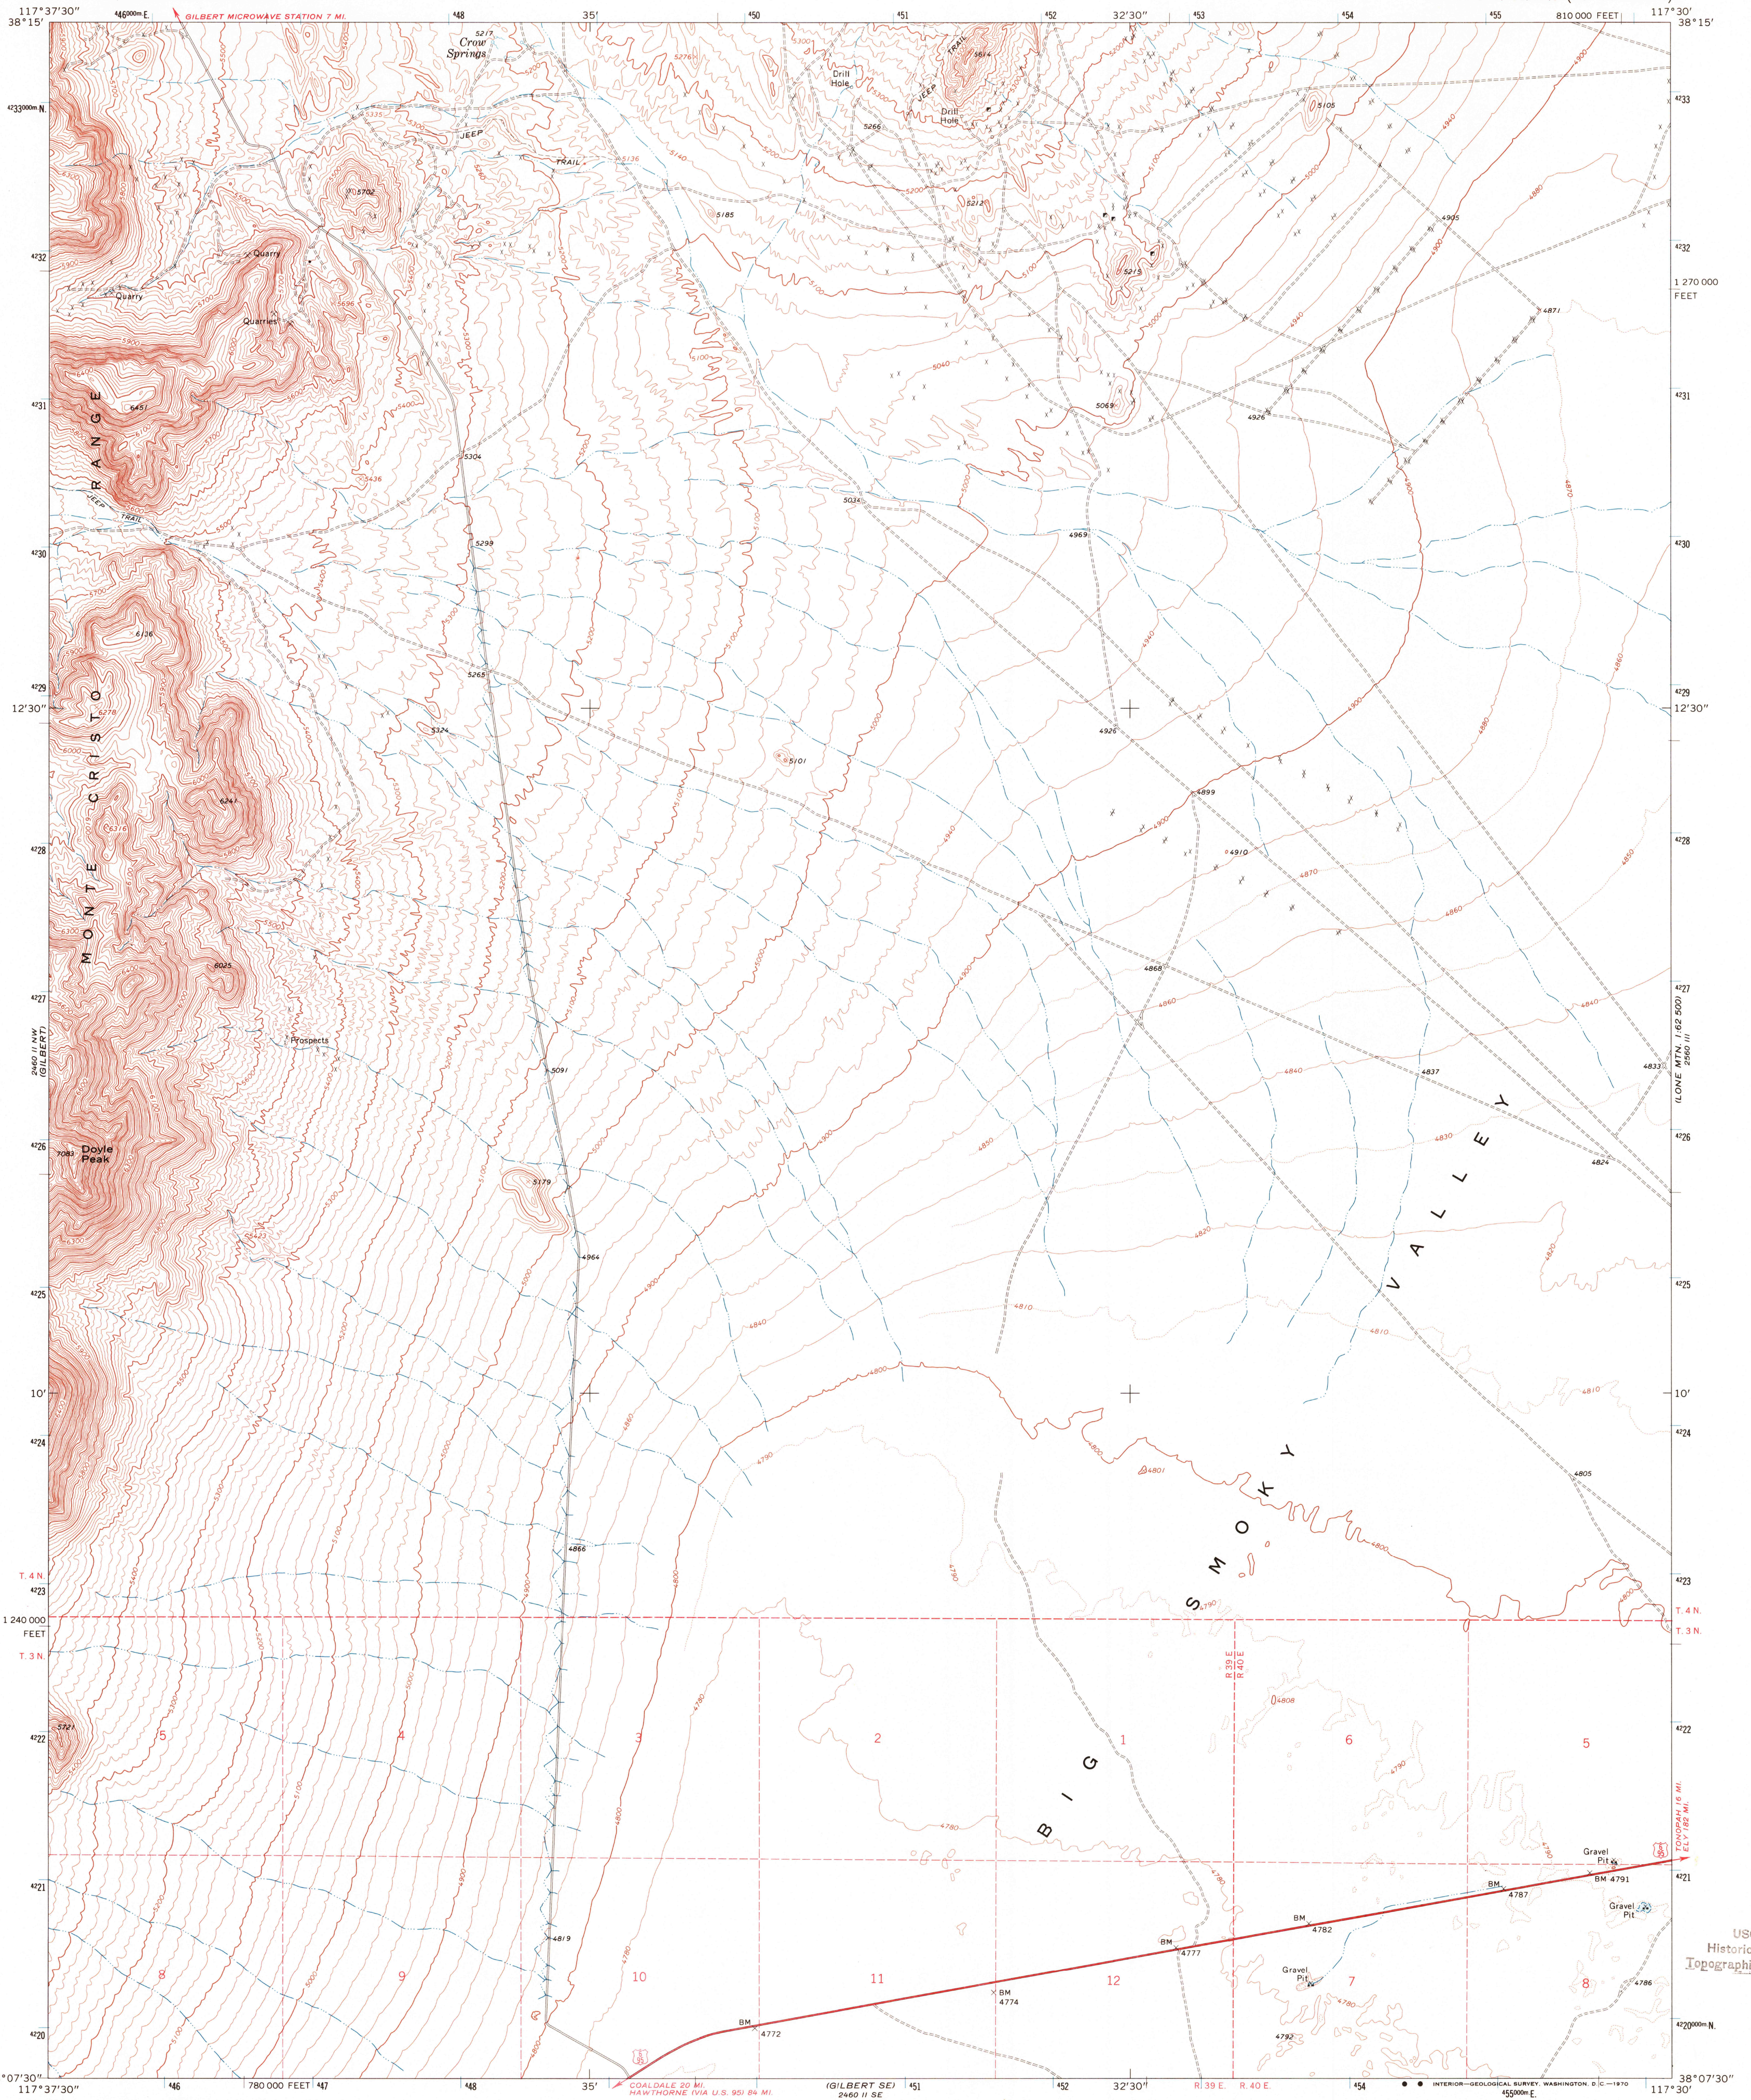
117°37'30"
38°15'
446000m E.
GILBERT MICROWAVE STATION 7 MI.
448
35'
450
451
452
32'30"
453
454
455
810 000 FEET
117°30'
38°15'
4233000m N.
Crow Springs
5217
JEEP
TRAIL
JEEP TRAIL
5614
Drill Hole
Drill Hole
5266
5702
5136
5185
5212
5215
5105
4905
4871
1 270 000 FEET
Quarry
Quarry
Quarries
4232
4231
6451
R A N G E
5069
4926
5304
5436
5034
JEEP TRAIL
4230
4969
5299
6136
5265
4229
12'30"
6278
5324
4926
5101
6247
4899
4910
4228
6316
M O N T E   C R I S T O
6025
4868
4227
Prospects
2460 II NW (GILBERT)
5091
4837
4833
(LONE MTN. 1:62 500) 2560 III
V A L L E Y
Doyle Peak
7083
4226
5179
4824
4964
4225
10'
4224
4801
4805
S M O K Y
B I G
4866
T. 4 N.
4223
1 240 000 FEET
T. 3 N.
T. 4 N.
T. 3 N.
R 39 E.
R 40 E.
4808
4222
5721
5
4
3
2
1
6
5
Gravel Pit
BM 4791
TONOPAH 16 MI.
ELY 182 MI.
4221
BM 4787
Gravel Pit
BM 4782
4819
BM 4777
USGS Historical Topographic
8
9
10
11
BM 4774
12
Gravel Pit
7
8
4786
BM 4772
4792
4220
4220000m N.
07'30"
117°37'30"
446
780 000 FEET
447
448
35'
COALDALE 20 MI.
HAWTHORNE (VIA U.S. 95) 84 MI.
(GILBERT SE)
2460 II SE
451
452
32'30"
R. 39 E.
R. 40 E.
454
455000m E.
INTERIOR—GEOLOGICAL SURVEY, WASHINGTON, D.C.—1970
38°07'30"
117°30'